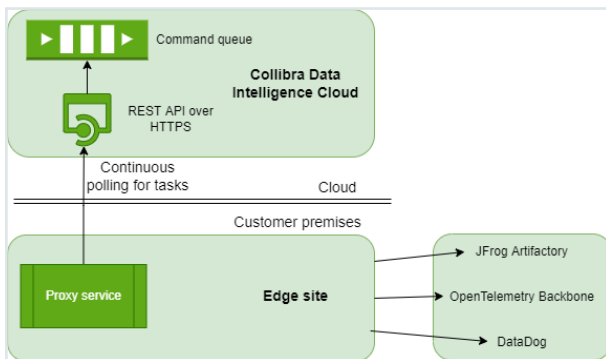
Command queue

Collibra Data Intelligence Cloud

REST API over HTTPS

Continuous polling for tasks

Cloud

Customer premises

Proxy service

Edge site

JFrog Artifactory

OpenTelemetry Backbone

DataDog